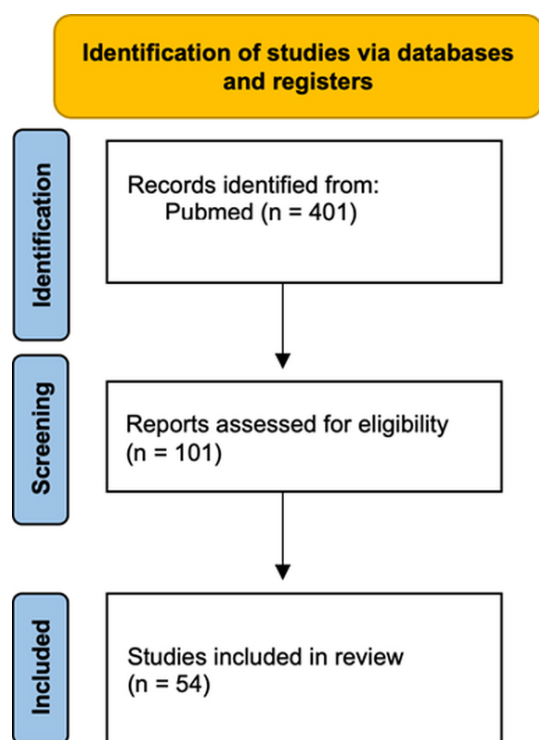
Identification of studies via databases and registers

Identification

Records identified from:
Pubmed (n = 401)

Screening

Reports assessed for eligibility (n = 101)

Included

Studies included in review (n = 54)